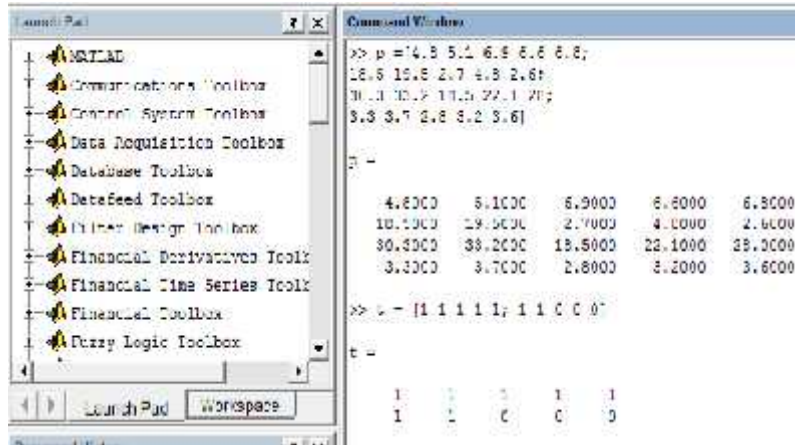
Launch Pad ? x
MATLAB
Communications Toolbox
Control System Toolbox
Data Acquisition Toolbox
Database Toolbox
Datafeed Toolbox
Filter Design Toolbox
Financial Derivatives Toolk
Financial Time Series Toolk
Financial Toolbox
Fuzzy Logic Toolbox
Launch Pad Workspace

Command Window
>> p =[4.8 5.1 6.9 6.6 6.8;
18.5 19.5 2.7 4.8 2.6;
30.3 38.2 18.5 22.1 28;
3.3 3.7 2.8 3.2 3.6]

p =

| 4.8000 | 5.1000 | 6.9000 | 6.6000 | 6.8000 |
|---|---|---|---|---|
| 18.5000 | 19.5000 | 2.7000 | 4.8000 | 2.6000 |
| 30.3000 | 38.2000 | 18.5000 | 22.1000 | 28.0000 |
| 3.3000 | 3.7000 | 2.8000 | 3.2000 | 3.6000 |

>> t = [1 1 1 1 1; 1 1 0 0 0]

t =

| 1 | 1 | 1 | 1 | 1 |
|---|---|---|---|---|
| 1 | 1 | 0 | 0 | 0 |